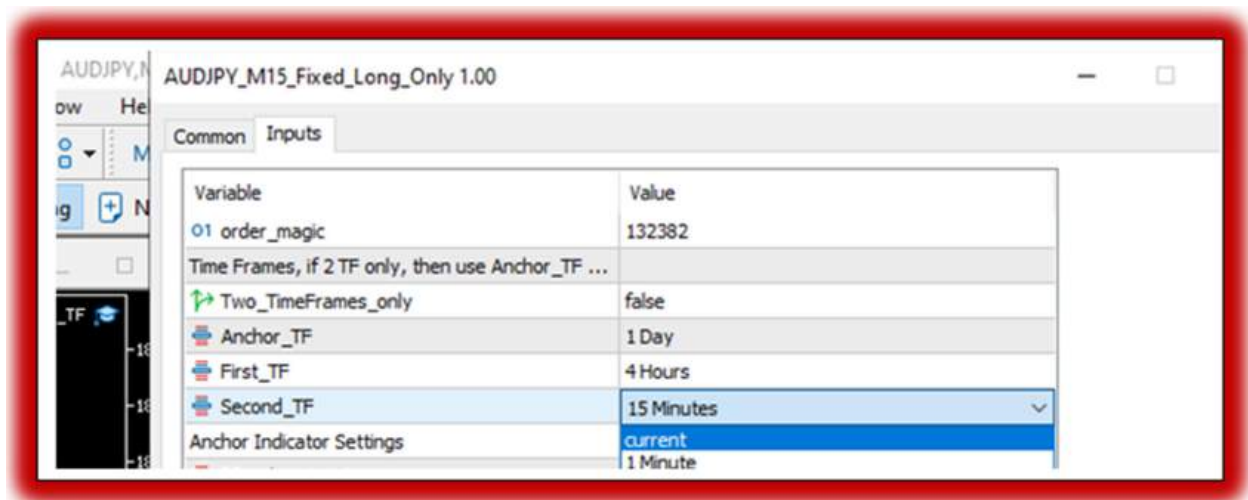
AUDJPY,M
ow He
M
g N
_TF
18
18
18

AUDJPY_M15_Fixed_Long_Only 1.00

Common Inputs

| Variable | Value |
|---|---|
| 01 order_magic | 132382 |
| Time Frames, if 2 TF only, then use Anchor_TF ... | |
| Two_TimeFrames_only | false |
| Anchor_TF | 1 Day |
| First_TF | 4 Hours |
| Second_TF | 15 Minutes |
| Anchor Indicator Settings | current |
| | 1 Minute |